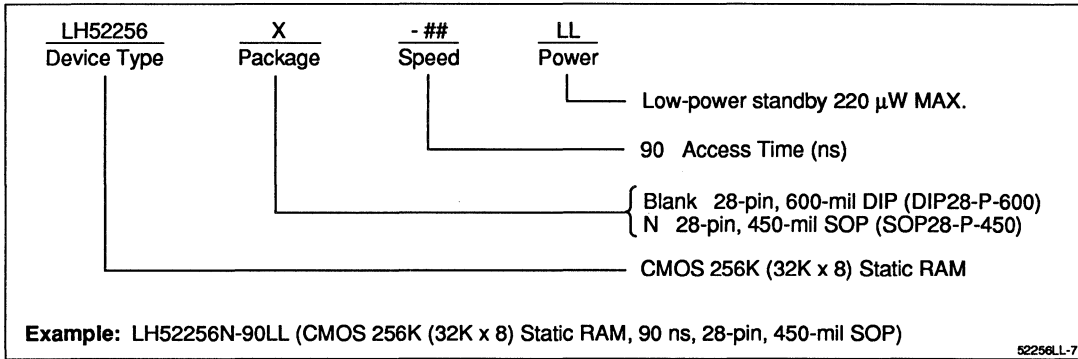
LH52256
Device Type

X
Package

- ##
Speed

LL
Power

Low-power standby 220 $\mu$W MAX.

90 Access Time (ns)

Blank 28-pin, 600-mil DIP (DIP28-P-600)
N 28-pin, 450-mil SOP (SOP28-P-450)

CMOS 256K (32K x 8) Static RAM

**Example:** LH52256N-90LL (CMOS 256K (32K x 8) Static RAM, 90 ns, 28-pin, 450-mil SOP)

52256LL-7